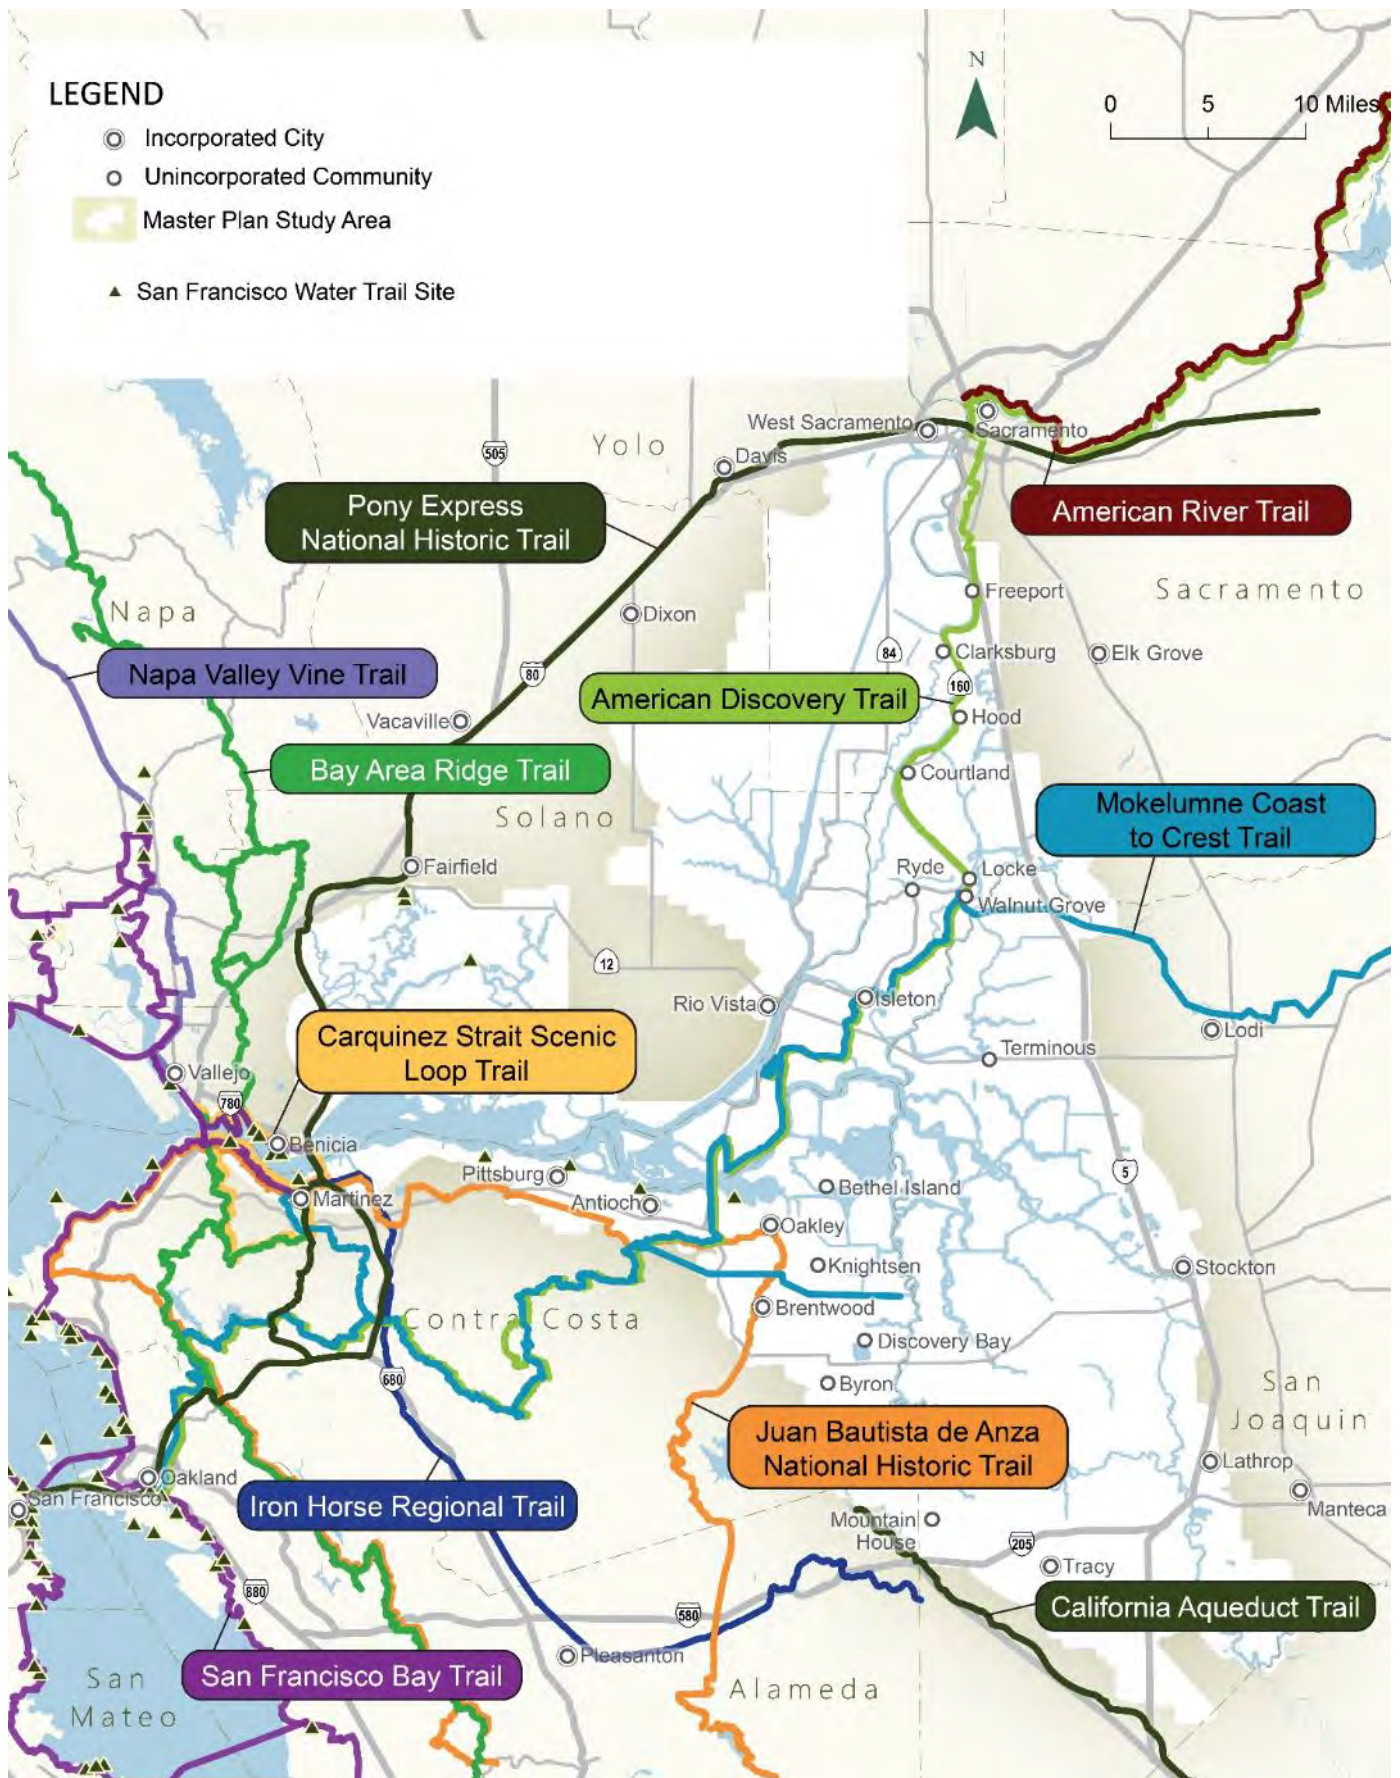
LEGEND
Incorporated City
Unincorporated Community
Master Plan Study Area
San Francisco Water Trail Site

N

0 5 10 Miles

Yolo
West Sacramento
Sacramento
Davis
505
Pony Express National Historic Trail
American River Trail
Sacramento
Freeport
Napa
Dixon
84
Clarksburg
Elk Grove
Napa Valley Vine Trail
80
American Discovery Trail
160
Hood
Vacaville
Bay Area Ridge Trail
Courtland
Solano
Mokelumne Coast to Crest Trail
Fairfield
Ryde
Locke
Walnut Grove
12
Rio Vista
Isleton
Lodi
Carquinez Strait Scenic Loop Trail
Terminous
Vallejo
780
Benicia
5
Pittsburg
Bethel Island
Martinez
Antioch
Oakley
Knightsen
Stockton
Brentwood
Contra Costa
Discovery Bay
680
Byron
San Joaquin
Juan Bautista de Anza National Historic Trail
Lathrop
Oakland
San Francisco
Iron Horse Regional Trail
Manteca
Mountain House
205
Tracy
880
California Aqueduct Trail
580
San Mateo
San Francisco Bay Trail
Pleasanton
Alameda